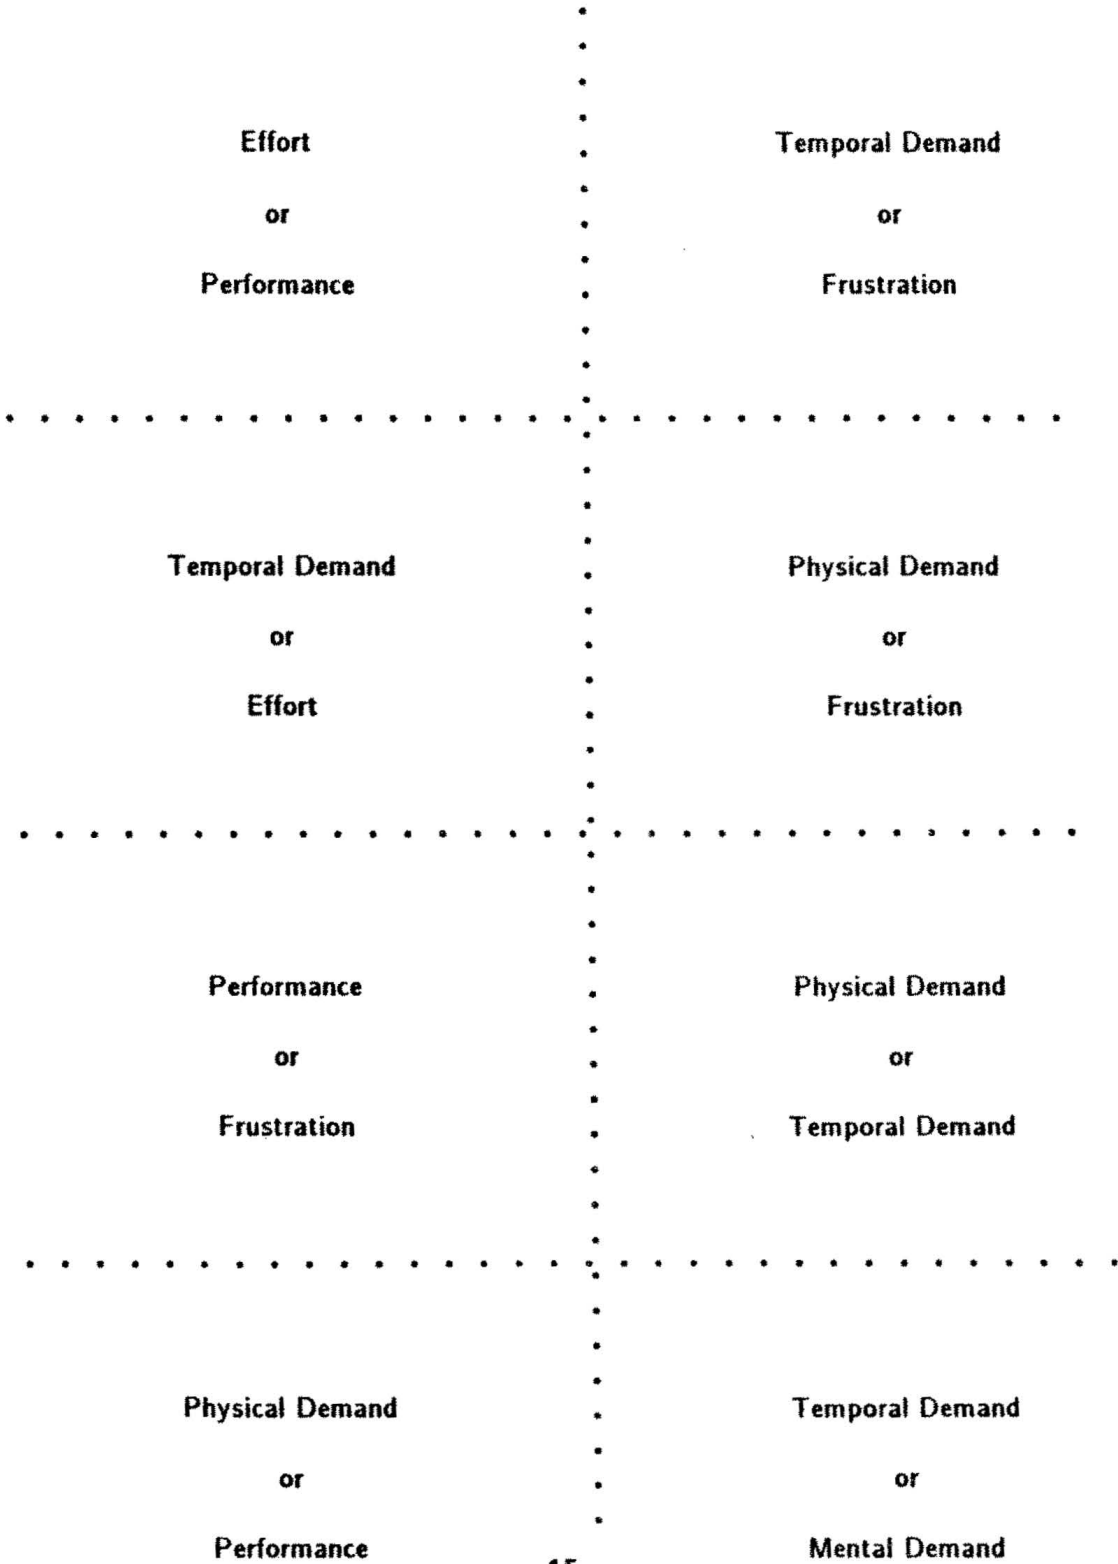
Effort

or

Performance

Temporal Demand

or

Frustration

Temporal Demand

or

Effort

Physical Demand

or

Frustration

Performance

or

Frustration

Physical Demand

or

Temporal Demand

Physical Demand

or

Performance

Temporal Demand

or

Mental Demand

15